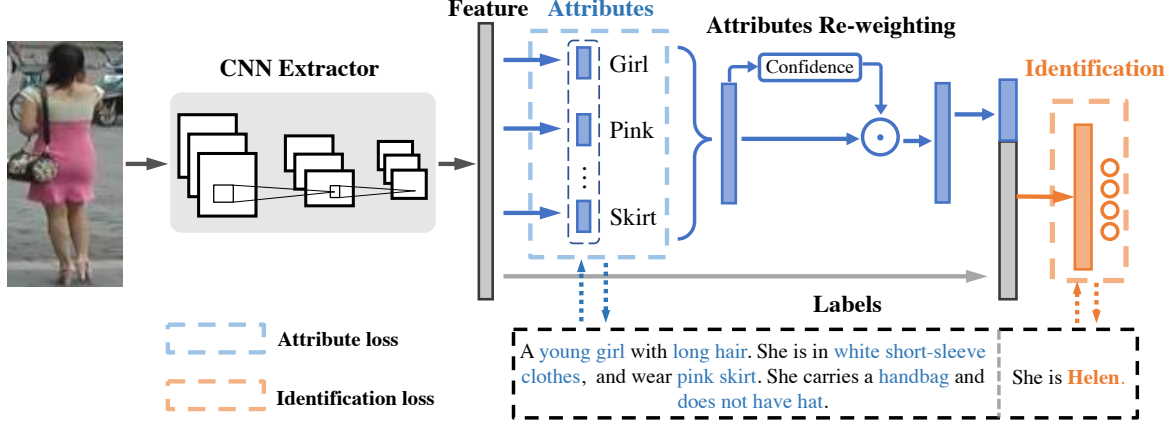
CNN Extractor

Feature

Attributes

Girl

Pink

⋮

Skirt

Attributes Re-weighting

Confidence

$\odot$

Identification

Labels

Attribute loss

Identification loss

A young girl with long hair. She is in white short-sleeve clothes, and wear pink skirt. She carries a handbag and does not have hat.

She is Helen.